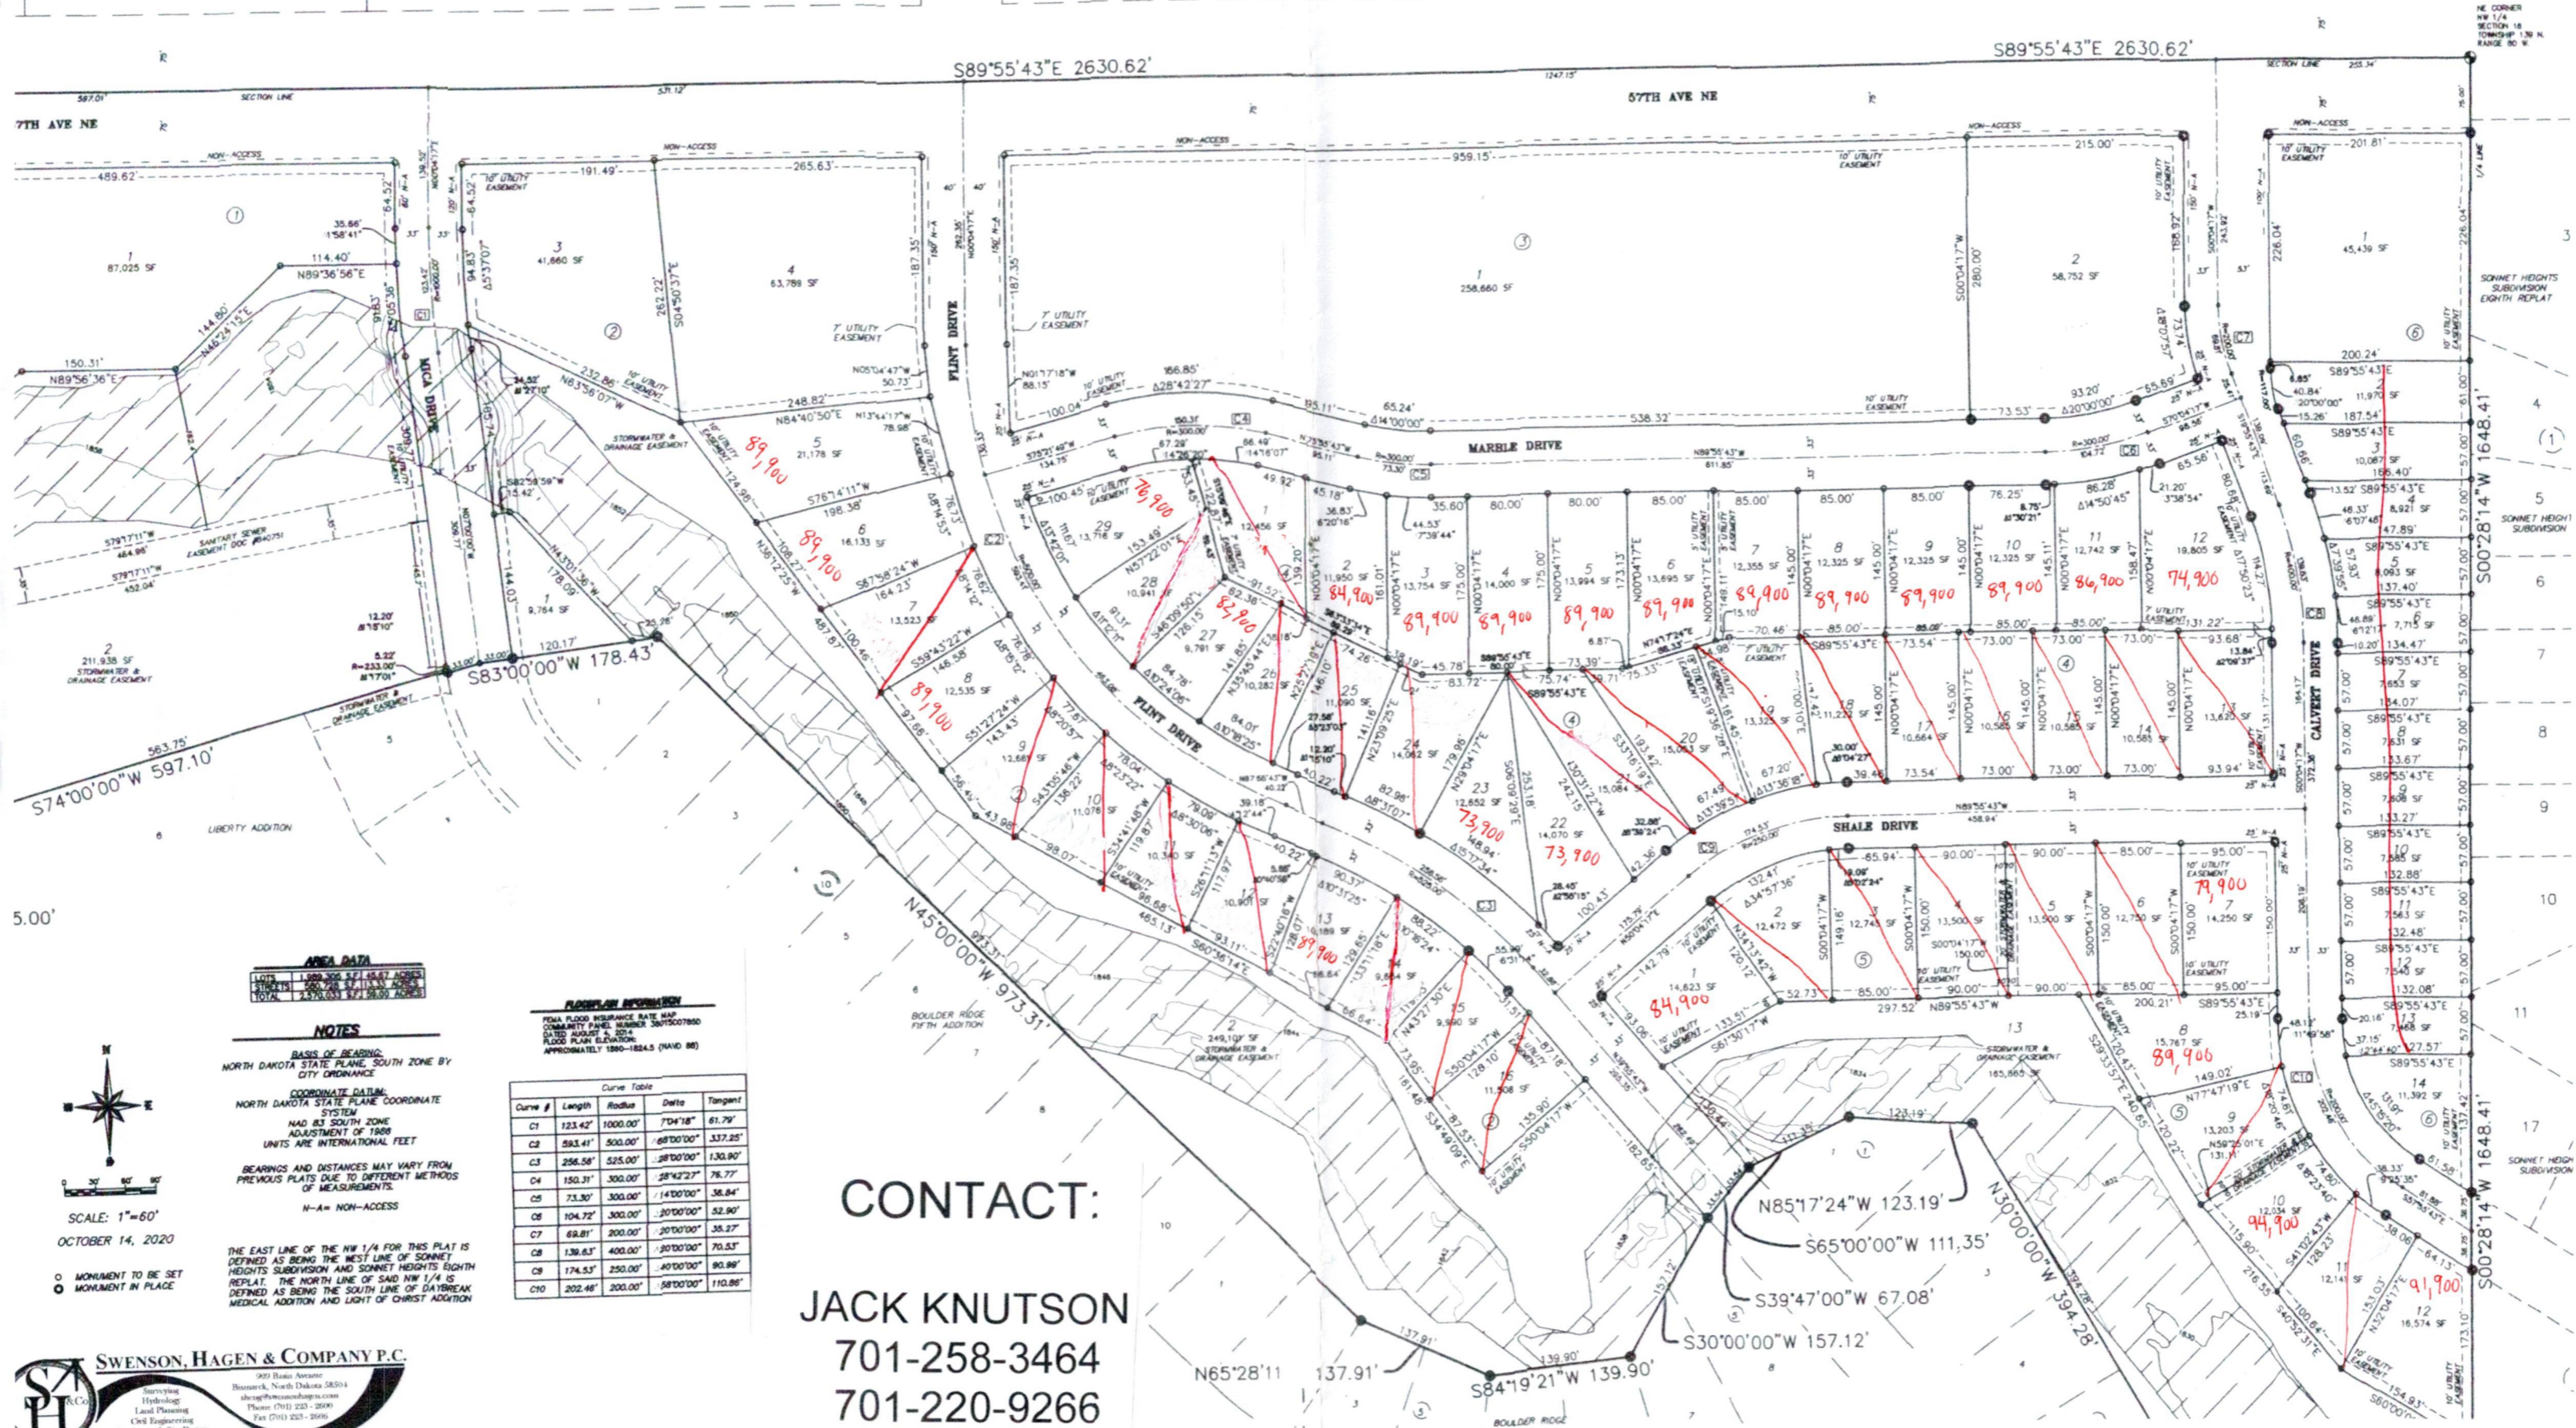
S89°55'43"E 2630.62'

S89°55'43"E 2630.62'

NE CORNER NW 1/4 SECTION 18 TOWNSHIP 139 N. RANGE 80 W.

SECTION LINE

57TH AVE NE

7TH AVE NE

NON-ACCESS

10' UTILITY EASEMENT

FLINT DRIVE

MICA DRIVE

MARBLE DRIVE

SHALE DRIVE

CALVERT DRIVE

FLINT DRIVE

SONNET HEIGHTS SUBDIVISION EIGHTH REPLAT

SONNET HEIGHTS SUBDIVISION

LIBERTY ADDITION

BOULDER RIDGE FIFTH ADDITION

BOULDER RIDGE

S83°00'00"W 178.43'

S74°00'00"W 597.10'

N45°00'00"W 973.31'

N30°00'00"W 394.28'

N85°17'24"W 123.19'

S65°00'00"W 111.35'

S39°47'00"W 67.08'

S30°00'00"W 157.12'

S84°19'21"W 139.90'

N65°28'11 137.91'

S00°28'14"W 1648.41'

STORMWATER & DRAINAGE EASEMENT

SANITARY SEWER EASEMENT

89,900
89,900
76,900
82,900
84,900
89,900
89,900
89,900
89,900
89,900
89,900
89,900
89,900
86,900
74,900
89,900
73,900
73,900
89,900
84,900
79,900
89,900
94,900
91,900

AREA DATA
| LOTS | 1,989,305 S.F. | 45.67 ACRES |
|---|---|---|
| STREETS | 580,728 S.F. | 13.33 ACRES |
| TOTAL | 2,570,033 S.F. | 59.00 ACRES |

NOTES

BASIS OF BEARING:
NORTH DAKOTA STATE PLANE, SOUTH ZONE BY CITY ORDINANCE

COORDINATE DATUM:
NORTH DAKOTA STATE PLANE COORDINATE SYSTEM NAD 83 SOUTH ZONE ADJUSTMENT OF 1986 UNITS ARE INTERNATIONAL FEET

BEARINGS AND DISTANCES MAY VARY FROM PREVIOUS PLATS DUE TO DIFFERENT METHODS OF MEASUREMENTS.

N-A= NON-ACCESS

THE EAST LINE OF THE NW 1/4 FOR THIS PLAT IS DEFINED AS BEING THE WEST LINE OF SONNET HEIGHTS SUBDIVISION AND SONNET HEIGHTS EIGHTH REPLAT. THE NORTH LINE OF SAID NW 1/4 IS DEFINED AS BEING THE SOUTH LINE OF DAYBREAK MEDICAL ADDITION AND LIGHT OF CHRIST ADDITION

FLOODPLAIN INFORMATION
FEMA FLOOD INSURANCE RATE MAP COMMUNITY PANEL NUMBER 38015C0785D DATED AUGUST 4, 2014 FLOOD PLAIN ELEVATION: APPROXIMATELY 1860-1824.5 (NAVD 88)

Curve Table
| Curve # | Length | Radius | Delta | Tangent |
|---|---|---|---|---|
| C1 | 123.42' | 1000.00' | 7°04'18" | 61.79' |
| C2 | 593.41' | 500.00' | 68°00'00" | 337.25' |
| C3 | 256.56' | 525.00' | 28°00'00" | 130.90' |
| C4 | 150.31' | 300.00' | 28°42'27" | 76.77' |
| C5 | 73.30' | 300.00' | 14°00'00" | 36.84' |
| C6 | 104.72' | 300.00' | 20°00'00" | 52.90' |
| C7 | 69.81' | 200.00' | 20°00'00" | 35.27' |
| C8 | 139.63' | 400.00' | 20°00'00" | 70.53' |
| C9 | 174.53' | 250.00' | 40°00'00" | 90.99' |
| C10 | 202.46' | 200.00' | 58°00'00" | 110.86' |

N
E
S
W

SCALE: 1"=60'

OCTOBER 14, 2020

MONUMENT TO BE SET
MONUMENT IN PLACE

CONTACT:

JACK KNUTSON
701-258-3464
701-220-9266

SWENSON, HAGEN & COMPANY P.C.
Surveying
Hydrology
Land Planning
Civil Engineering
909 Basin Avenue
Bismarck, North Dakota 58504
Phone (701) 223-2600
Fax (701) 223-2606